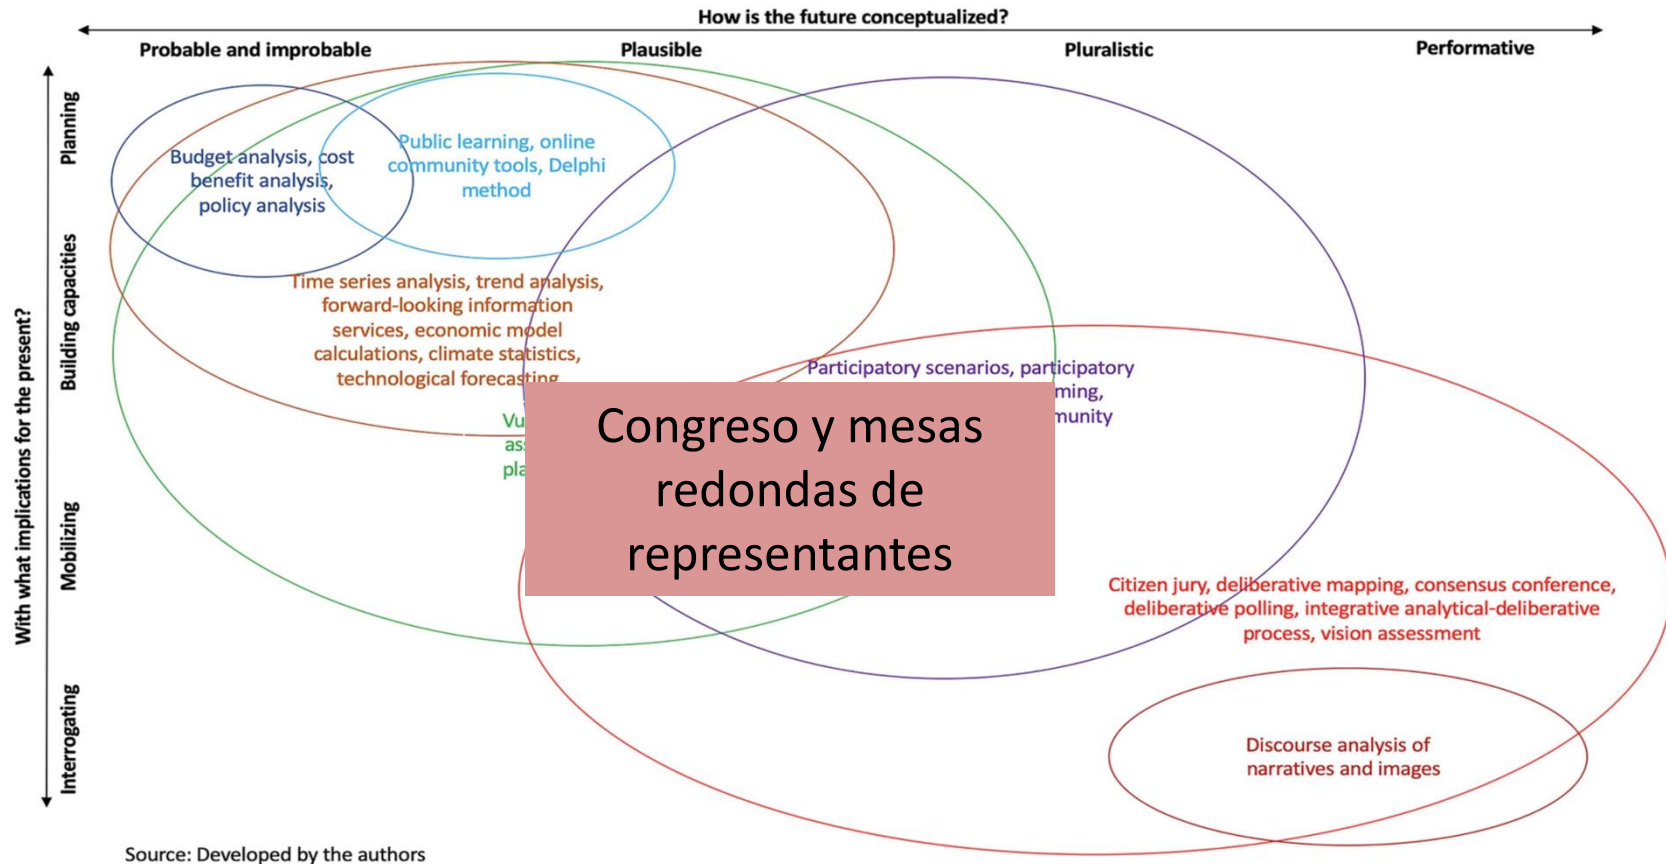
How is the future conceptualized?

Probable and improbable

Plausible

Pluralistic

Performative

With what implications for the present?

Planning

Building capacities

Mobilizing

Interrogating

Budget analysis, cost benefit analysis, policy analysis

Public learning, online community tools, Delphi method

Time series analysis, trend analysis, forward-looking information services, economic model calculations, climate statistics, technological forecasting

Vu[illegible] as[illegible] pla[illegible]

Participatory scenarios, participatory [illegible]ming, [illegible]munity

Congreso y mesas redondas de representantes

Citizen jury, deliberative mapping, consensus conference, deliberative polling, integrative analytical-deliberative process, vision assessment

Discourse analysis of narratives and images

Source: Developed by the authors